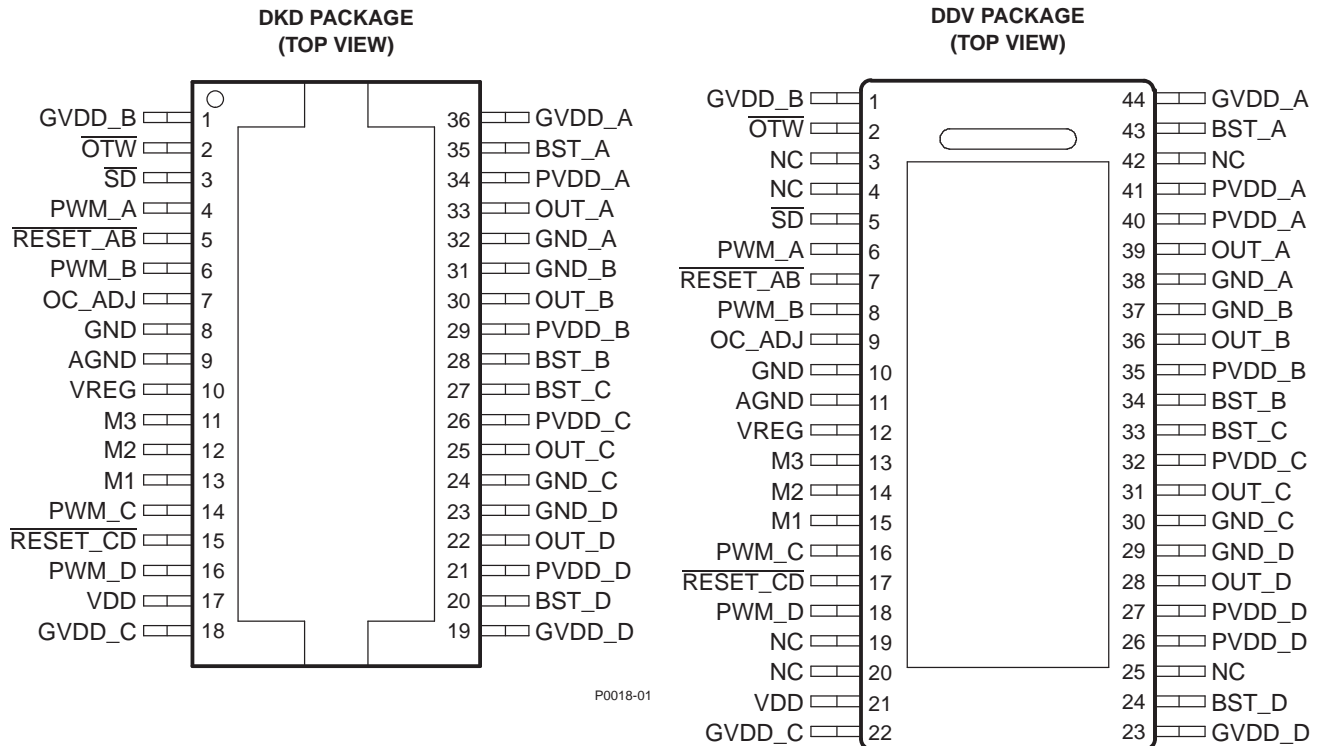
DKD PACKAGE
(TOP VIEW)

GVDD_B 1
$\overline{OTW}$ 2
$\overline{SD}$ 3
PWM_A 4
$\overline{RESET\_AB}$ 5
PWM_B 6
OC_ADJ 7
GND 8
AGND 9
VREG 10
M3 11
M2 12
M1 13
PWM_C 14
$\overline{RESET\_CD}$ 15
PWM_D 16
VDD 17
GVDD_C 18

36 GVDD_A
35 BST_A
34 PVDD_A
33 OUT_A
32 GND_A
31 GND_B
30 OUT_B
29 PVDD_B
28 BST_B
27 BST_C
26 PVDD_C
25 OUT_C
24 GND_C
23 GND_D
22 OUT_D
21 PVDD_D
20 BST_D
19 GVDD_D

P0018-01

DDV PACKAGE
(TOP VIEW)

GVDD_B 1
$\overline{OTW}$ 2
NC 3
NC 4
$\overline{SD}$ 5
PWM_A 6
$\overline{RESET\_AB}$ 7
PWM_B 8
OC_ADJ 9
GND 10
AGND 11
VREG 12
M3 13
M2 14
M1 15
PWM_C 16
$\overline{RESET\_CD}$ 17
PWM_D 18
NC 19
NC 20
VDD 21
GVDD_C 22

44 GVDD_A
43 BST_A
42 NC
41 PVDD_A
40 PVDD_A
39 OUT_A
38 GND_A
37 GND_B
36 OUT_B
35 PVDD_B
34 BST_B
33 BST_C
32 PVDD_C
31 OUT_C
30 GND_C
29 GND_D
28 OUT_D
27 PVDD_D
26 PVDD_D
25 NC
24 BST_D
23 GVDD_D